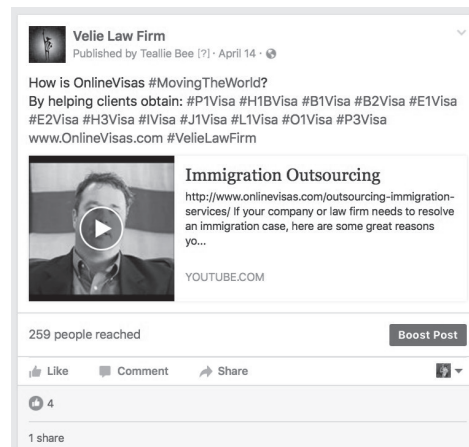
Velie Law Firm
Published by Teallie Bee [?] · April 14 ·

How is OnlineVisas #MovingTheWorld?
By helping clients obtain: #P1Visa #H1BVisa #B1Visa #B2Visa #E1Visa #E2Visa #H3Visa #IVisa #J1Visa #L1Visa #O1Visa #P3Visa www.OnlineVisas.com #VelieLawFirm

Immigration Outsourcing
http://www.onlinevisas.com/outsourcing-immigration-services/ If your company or law firm needs to resolve an immigration case, here are some great reasons yo...

YOUTUBE.COM

259 people reached

Boost Post

Like Comment Share

4

1 share